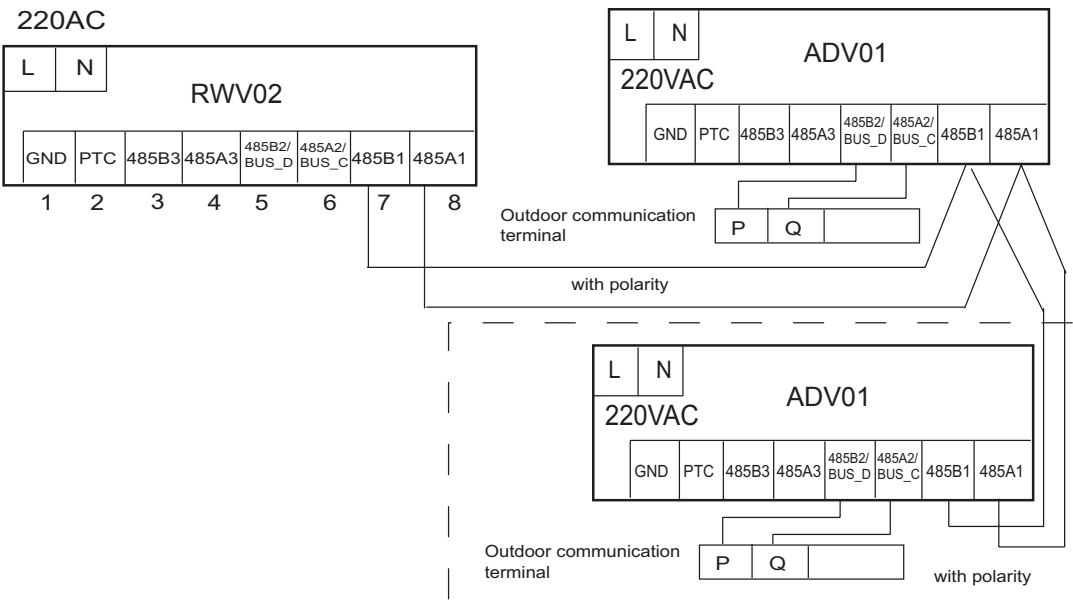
220AC

| L | N |
|---|---|

RWV02

| GND | PTC | 485B3 | 485A3 | 485B2/ BUS_D | 485A2/ BUS_C | 485B1 | 485A1 |
|---|---|---|---|---|---|---|---|
| 1 | 2 | 3 | 4 | 5 | 6 | 7 | 8 |

| L | N |
|---|---|

ADV01

220VAC

| GND | PTC | 485B3 | 485A3 | 485B2/ BUS_D | 485A2/ BUS_C | 485B1 | 485A1 |
|---|---|---|---|---|---|---|---|

Outdoor communication terminal

| P | Q | |
|---|---|---|

with polarity

| L | N |
|---|---|

ADV01

220VAC

| GND | PTC | 485B3 | 485A3 | 485B2/ BUS_D | 485A2/ BUS_C | 485B1 | 485A1 |
|---|---|---|---|---|---|---|---|

Outdoor communication terminal

| P | Q | |
|---|---|---|

with polarity